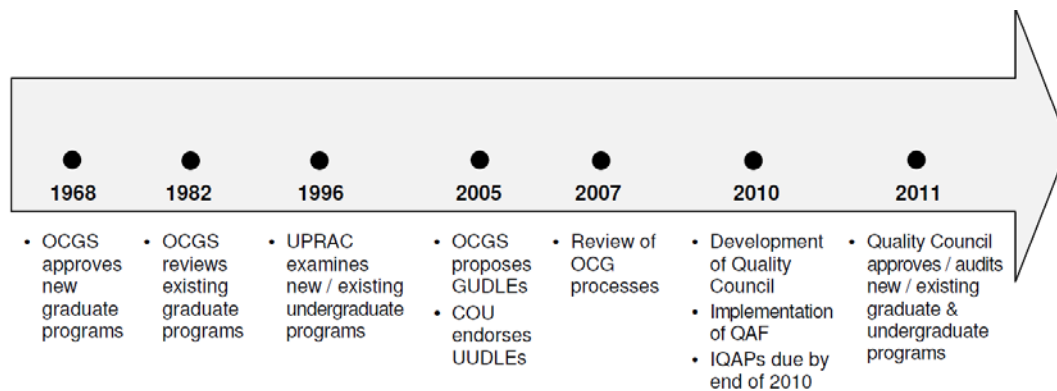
1968
• OCGS approves new graduate programs

1982
• OCGS reviews existing graduate programs

1996
• UPRAC examines new / existing undergraduate programs

2005
• OCGS proposes GUDLEs
• COU endorses UUDLEs

2007
• Review of OCG processes

2010
• Development of Quality Council
• Implementation of QAF
• IQAPs due by end of 2010

2011
• Quality Council approves / audits new / existing graduate & undergraduate programs